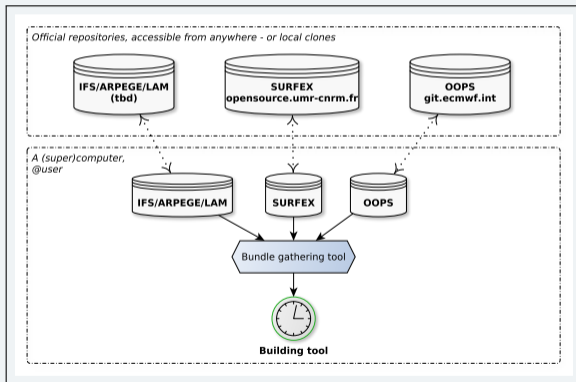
Official repositories, accessible from anywhere - or local clones

IFS/ARPEGE/LAM
(tbd)

SURFEX
opensource.umr-cnrm.fr

OOPS
git.ecmwf.int

A (super)computer,
@user

IFS/ARPEGE/LAM

SURFEX

OOPS

Bundle gathering tool

Building tool